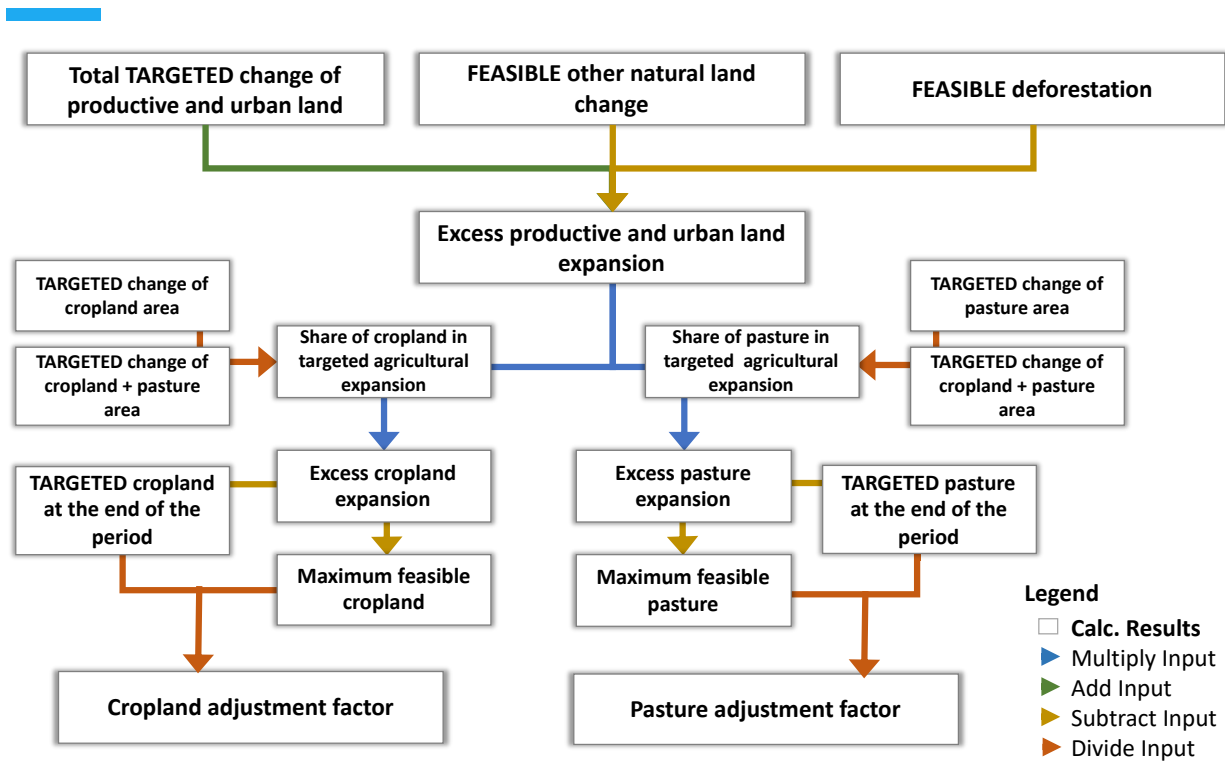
Total TARGETED change of productive and urban land

FEASIBLE other natural land change

FEASIBLE deforestation

Excess productive and urban land expansion

TARGETED change of cropland area

TARGETED change of cropland + pasture area

Share of cropland in targeted agricultural expansion

Share of pasture in targeted agricultural expansion

TARGETED change of pasture area

TARGETED change of cropland + pasture area

Excess cropland expansion

TARGETED cropland at the end of the period

Maximum feasible cropland

Excess pasture expansion

TARGETED pasture at the end of the period

Maximum feasible pasture

Cropland adjustment factor

Pasture adjustment factor

Legend
Calc. Results
Multiply Input
Add Input
Subtract Input
Divide Input